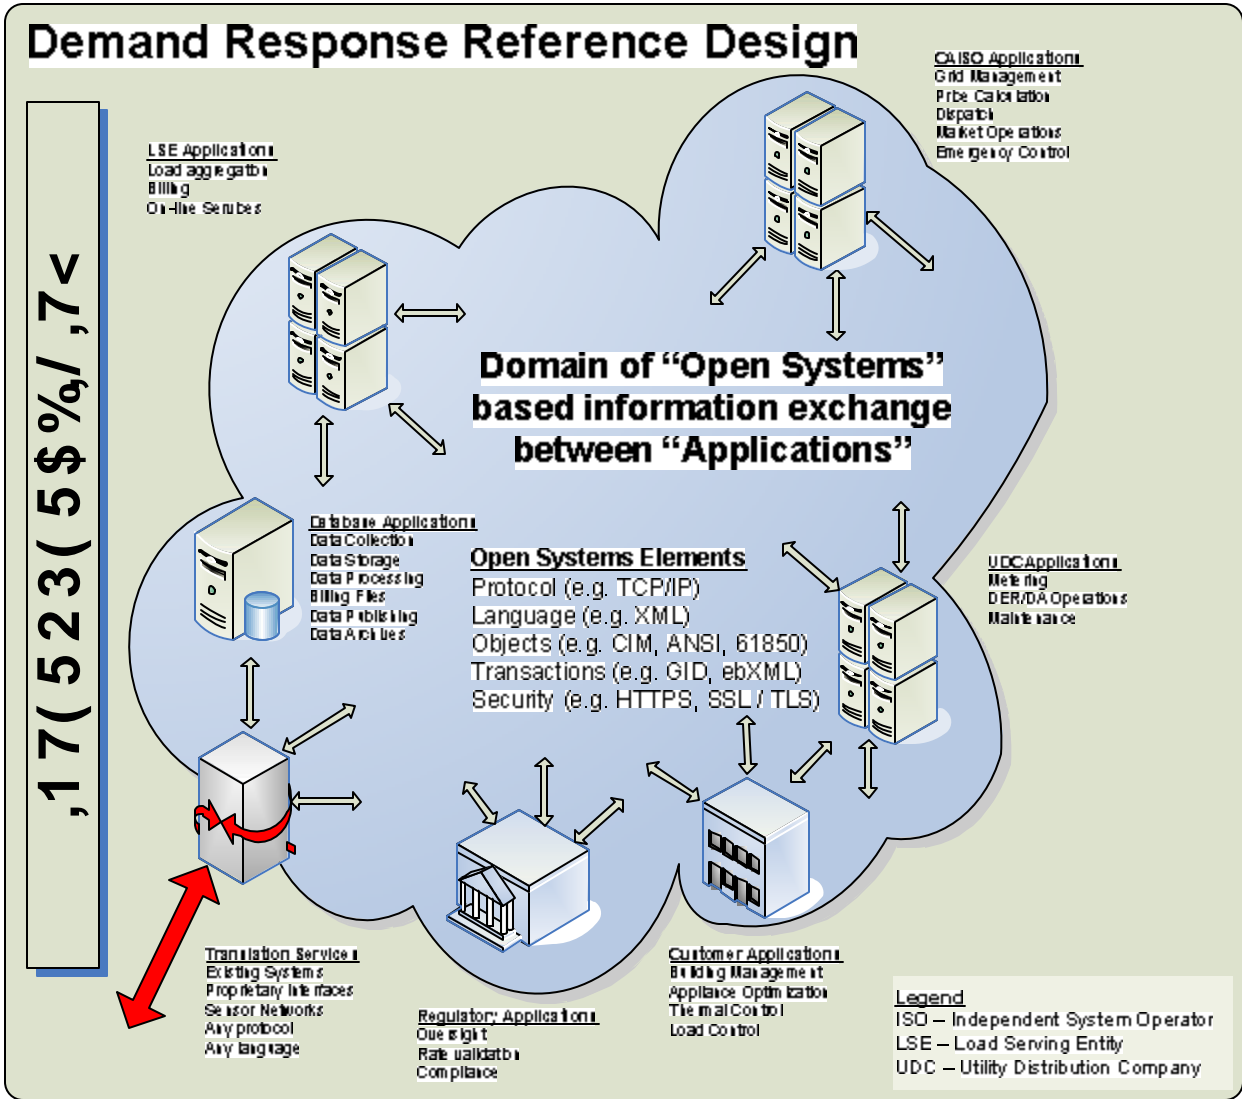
Demand Response Reference Design

,17(523(5$%/,7<

LSE Applications
Load aggregation
Billing
On-line Services

CAISO Applications
Grid Management
Price Calculation
Dispatch
Market Operations
Emergency Control

Domain of "Open Systems" based information exchange between "Applications"

Database Applications
Data Collection
Data Storage
Data Processing
Billing Files
Data Publishing
Data Archives

Open Systems Elements
Protocol (e.g. TCP/IP)
Language (e.g. XML)
Objects (e.g. CIM, ANSI, 61850)
Transactions (e.g. GID, ebXML)
Security (e.g. HTTPS, SSL / TLS)

UDC Applications
Metering
DER/DA Operations
Maintenance

Translation Services
Existing Systems
Proprietary Interfaces
Sensor Networks
Any protocol
Any language

Regulatory Applications
Oversight
Rate validation
Compliance

Customer Applications
Building Management
Appliance Optimization
Thermal Control
Load Control

Legend
ISO – Independent System Operator
LSE – Load Serving Entity
UDC – Utility Distribution Company